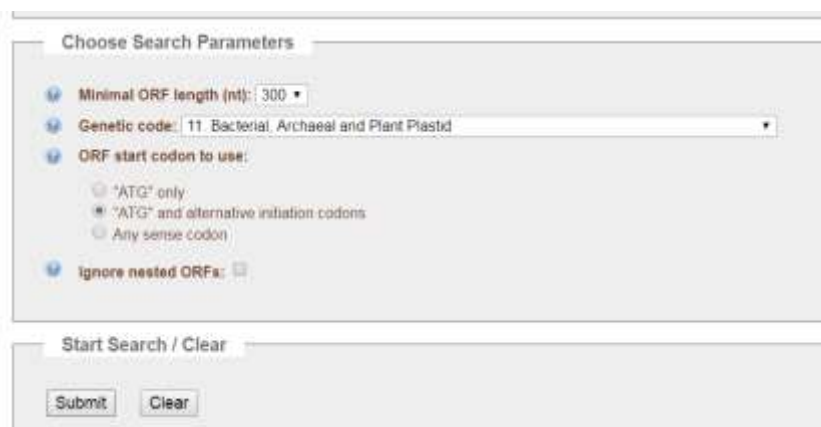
Choose Search Parameters

Minimal ORF length (nt): 300

Genetic code: 11. Bacterial, Archaeal and Plant Plastid

ORF start codon to use:

"ATG" only
"ATG" and alternative initiation codons
Any sense codon

Ignore nested ORFs:

Start Search / Clear

Submit Clear